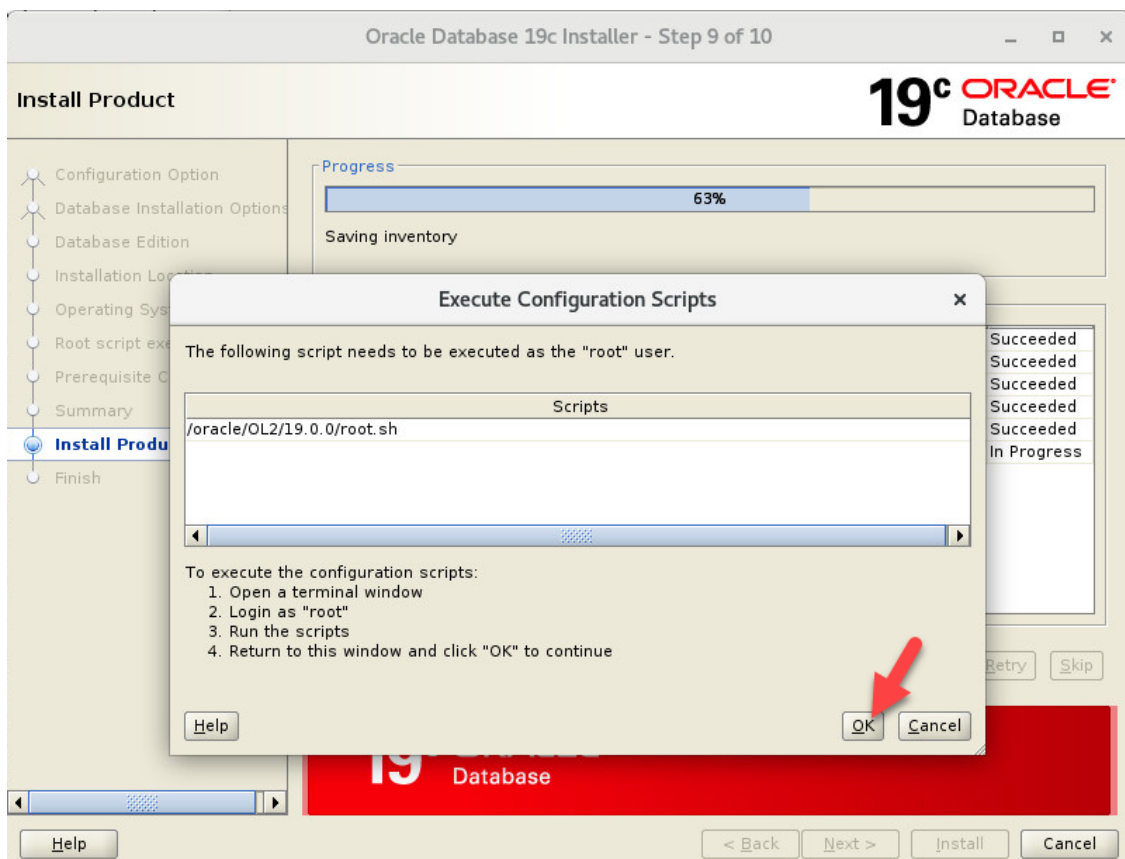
Oracle Database 19c Installer - Step 9 of 10

Install Product

19c ORACLE Database

Configuration Option
Database Installation Options
Database Edition
Installation Lo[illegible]
Operating Sys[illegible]
Root script exe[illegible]
Prerequisite C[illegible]
Summary
Install Produ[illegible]
Finish

Progress

63%

Saving inventory

Succeeded
Succeeded
Succeeded
Succeeded
Succeeded
In Progress

Execute Configuration Scripts

The following script needs to be executed as the "root" user.

| Scripts |
|---|
| /oracle/OL2/19.0.0/root.sh |

To execute the configuration scripts:
1. Open a terminal window
2. Login as "root"
3. Run the scripts
4. Return to this window and click "OK" to continue

Help

OK

Cancel

Retry

Skip

19c Database

Help

< Back

Next >

Install

Cancel